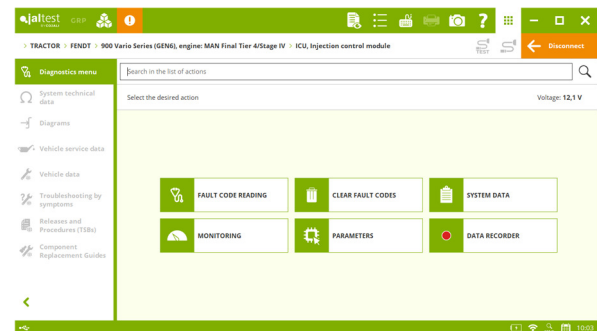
jaltest GRP

TRACTOR > FENDT > 900 Vario Series (GEN6), engine: MAN Final Tier 4/Stage IV > ICU, Injection control module

TEST

Disconnect

Diagnostics menu

System technical data

Diagrams

Vehicle service data

Vehicle data

Troubleshooting by symptoms

Releases and Procedures (TSBs)

Component Replacement Guides

Search in the list of actions

Select the desired action

Voltage: 12,1 V

FAULT CODE READING

CLEAR FAULT CODES

SYSTEM DATA

MONITORING

PARAMETERS

DATA RECORDER

10:03